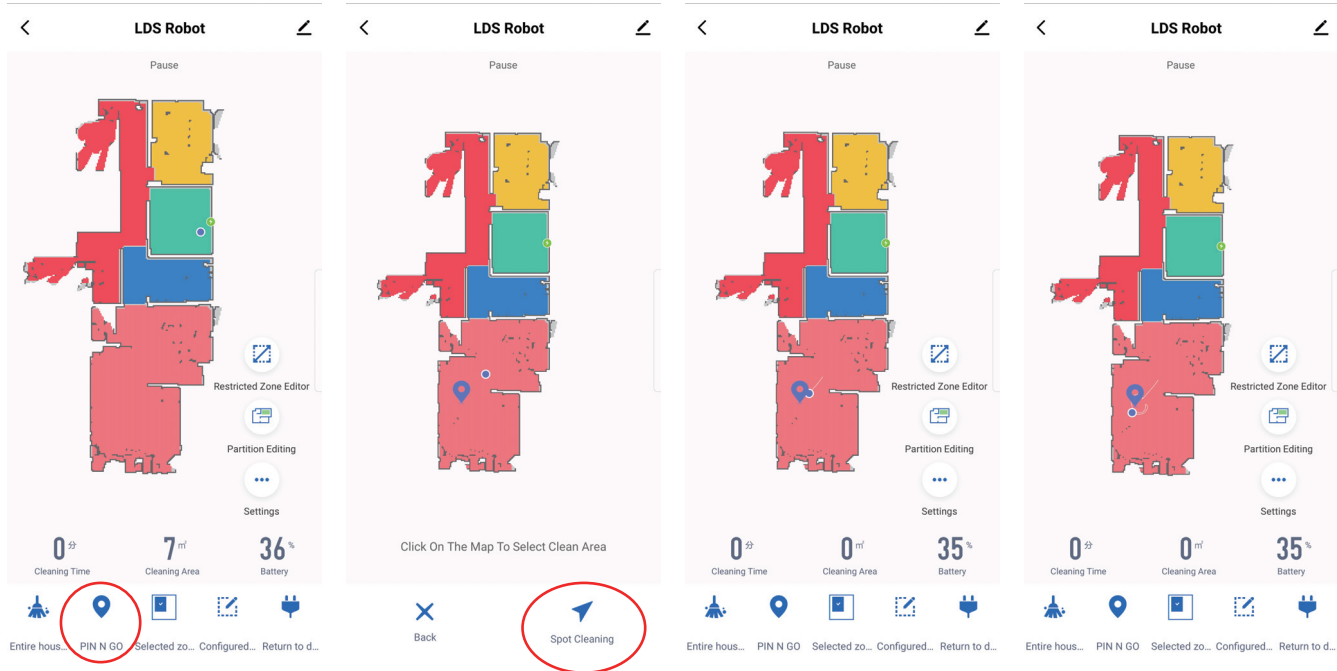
LDS Robot

Pause

Restricted Zone Editor

Partition Editing

Settings

0 分
Cleaning Time

7 ㎡
Cleaning Area

36 %
Battery

Entire hous... PIN N GO Selected zo... Configured... Return to d...

LDS Robot

Pause

Click On The Map To Select Clean Area

Back

Spot Cleaning

LDS Robot

Pause

Restricted Zone Editor

Partition Editing

Settings

0 分
Cleaning Time

0 ㎡
Cleaning Area

35 %
Battery

Entire hous... PIN N GO Selected zo... Configured... Return to d...

LDS Robot

Pause

Restricted Zone Editor

Partition Editing

Settings

0 分
Cleaning Time

0 ㎡
Cleaning Area

35 %
Battery

Entire hous... PIN N GO Selected zo... Configured... Return to d...